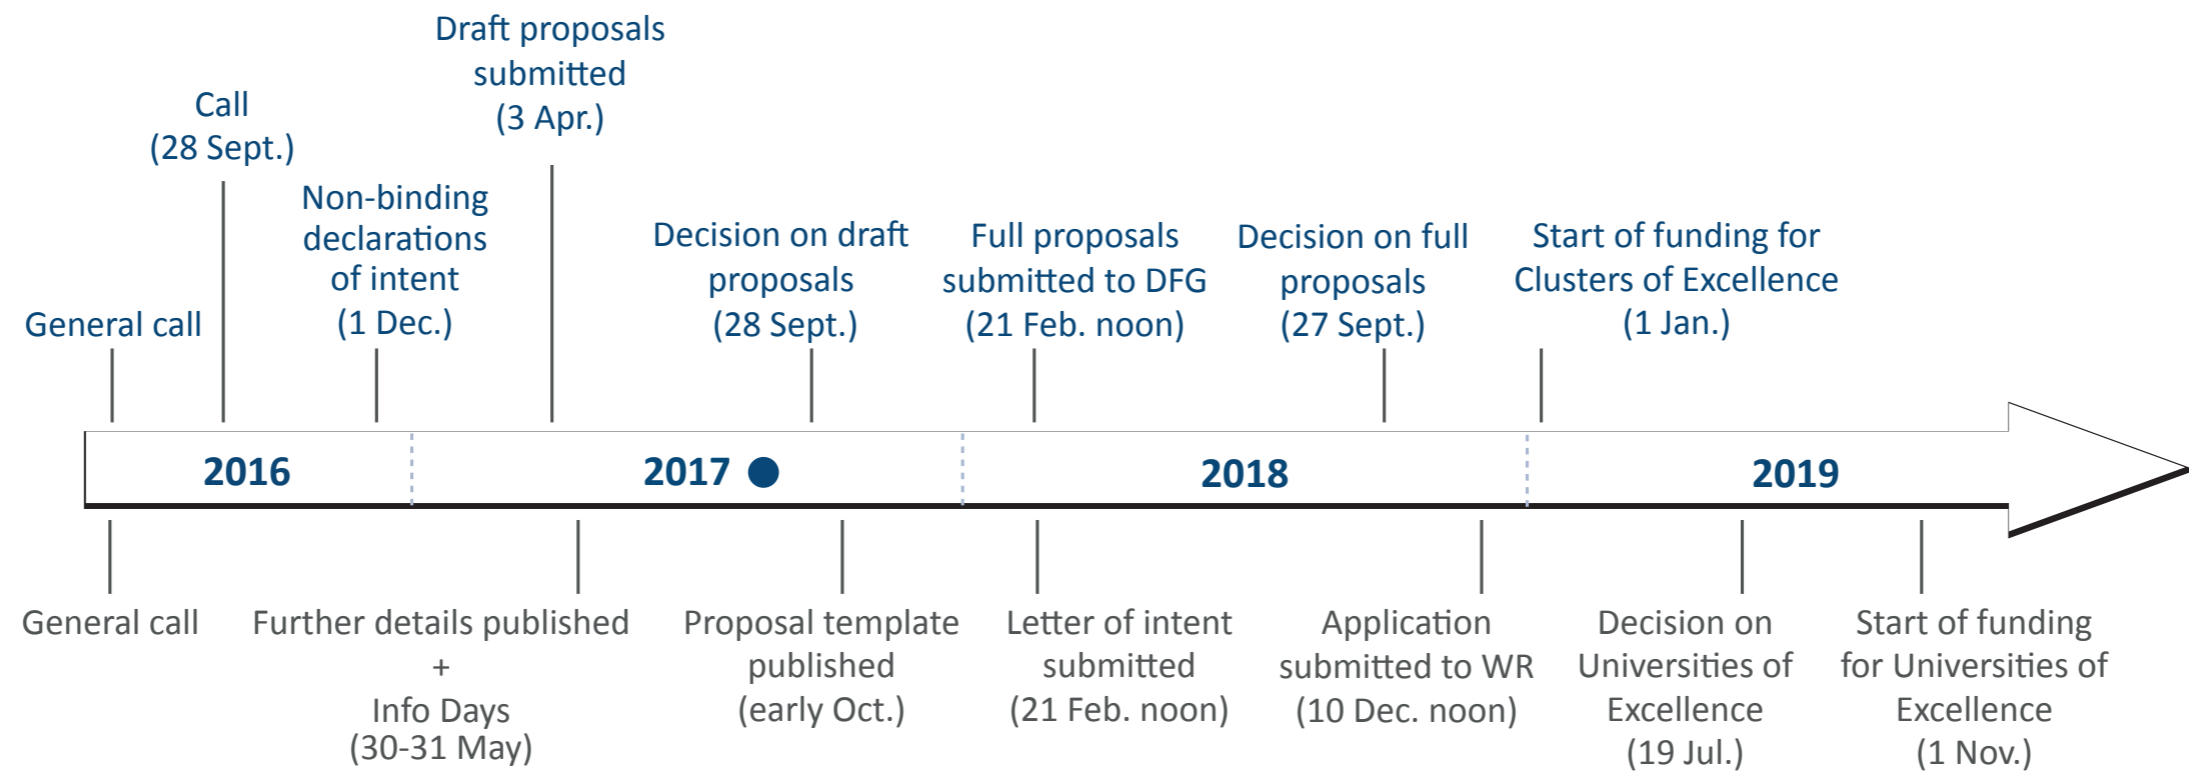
Draft proposals submitted (3 Apr.)

Call (28 Sept.)

Non-binding declarations of intent (1 Dec.)

General call

Decision on draft proposals (28 Sept.)

Full proposals submitted to DFG (21 Feb. noon)

Decision on full proposals (27 Sept.)

Start of funding for Clusters of Excellence (1 Jan.)

2016

2017

2018

2019

General call

Further details published + Info Days (30-31 May)

Proposal template published (early Oct.)

Letter of intent submitted (21 Feb. noon)

Application submitted to WR (10 Dec. noon)

Decision on Universities of Excellence (19 Jul.)

Start of funding for Universities of Excellence (1 Nov.)